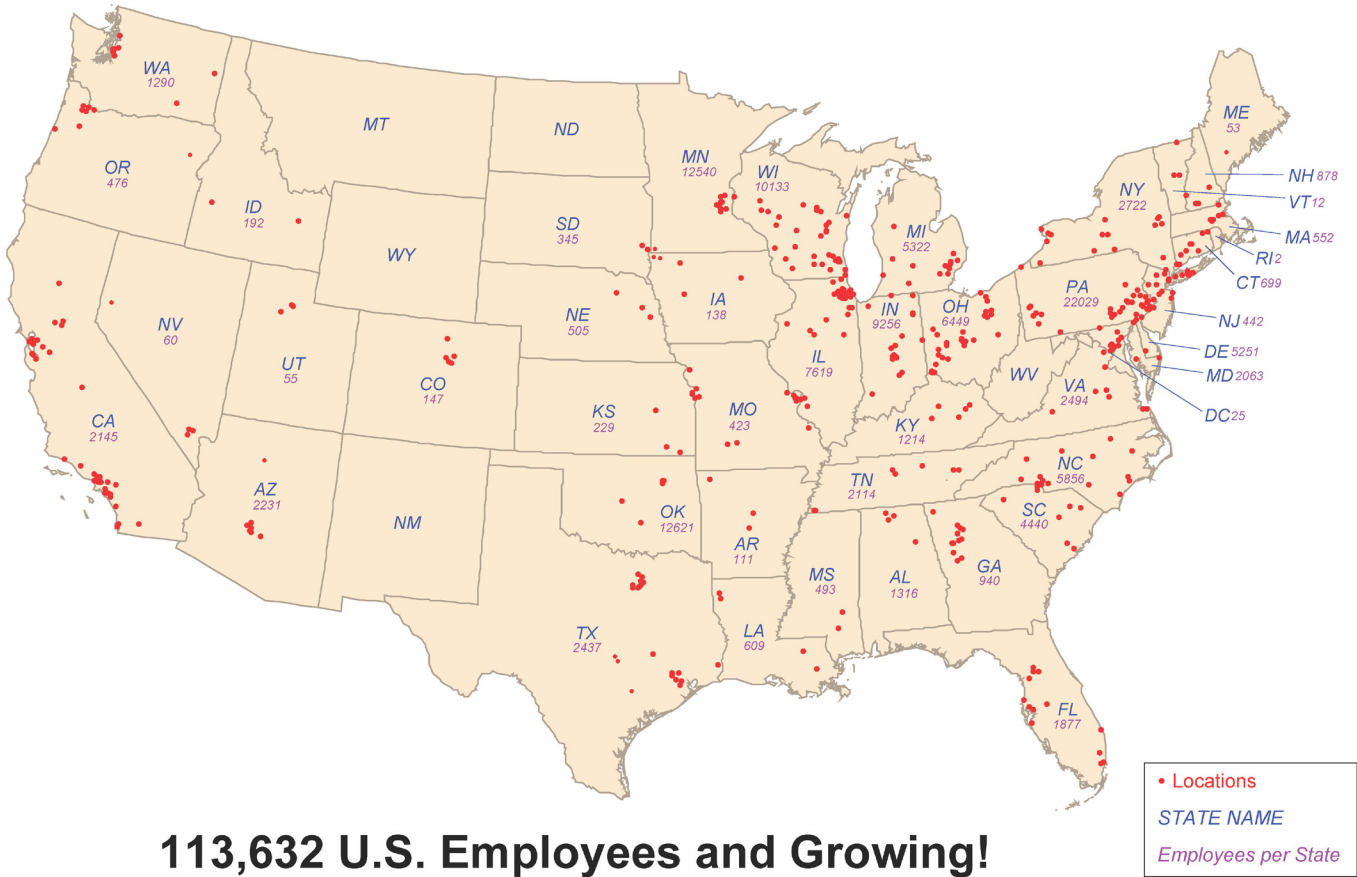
WA
1290

MT

ND

MN
12540

ME
53

NH 878

VT 12

MA 552

RI 2

CT 699

OR
476

ID
192

SD
345

WI
10133

NY
2722

MI
5322

WY

IA
138

PA
22029

NJ 442

DE 5251

MD 2063

DC 25

NV
60

NE
505

IN
9256

OH
6449

UT
55

CO
147

IL
7619

WV

VA
2494

CA
2145

KS
229

MO
423

KY
1214

NC
5856

TN
2114

AZ
2231

NM

OK
12621

AR
111

SC
4440

MS
493

AL
1316

GA
940

TX
2437

LA
609

FL
1877

• Locations
STATE NAME
Employees per State

113,632 U.S. Employees and Growing!